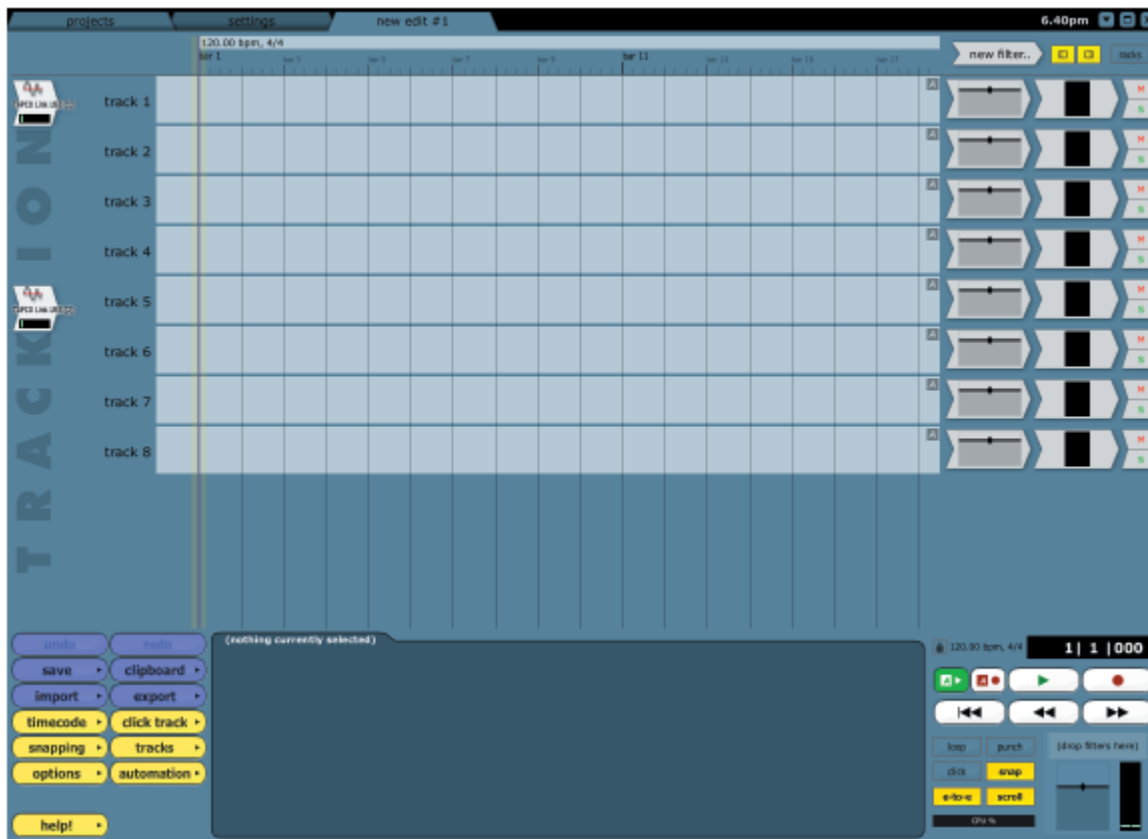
projects
settings
new edit #1
6.40pm

120.00 bpm, 4/4
bar 1
bar 11

new filter..
racks

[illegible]
track 1
track 2
track 3
track 4
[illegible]
track 5
track 6
track 7
track 8

TRACKTION

M
S
M
S
M
S
M
S
M
S
M
S
M
S
M
S

undo
redo
save
clipboard
import
export
timecode
click track
snapping
tracks
options
automation
help!

(nothing currently selected)

120.00 bpm, 4/4
1| 1 |000

loop
punch
click
snap
e-to-e
scroll
CPU %
(drop filters here)